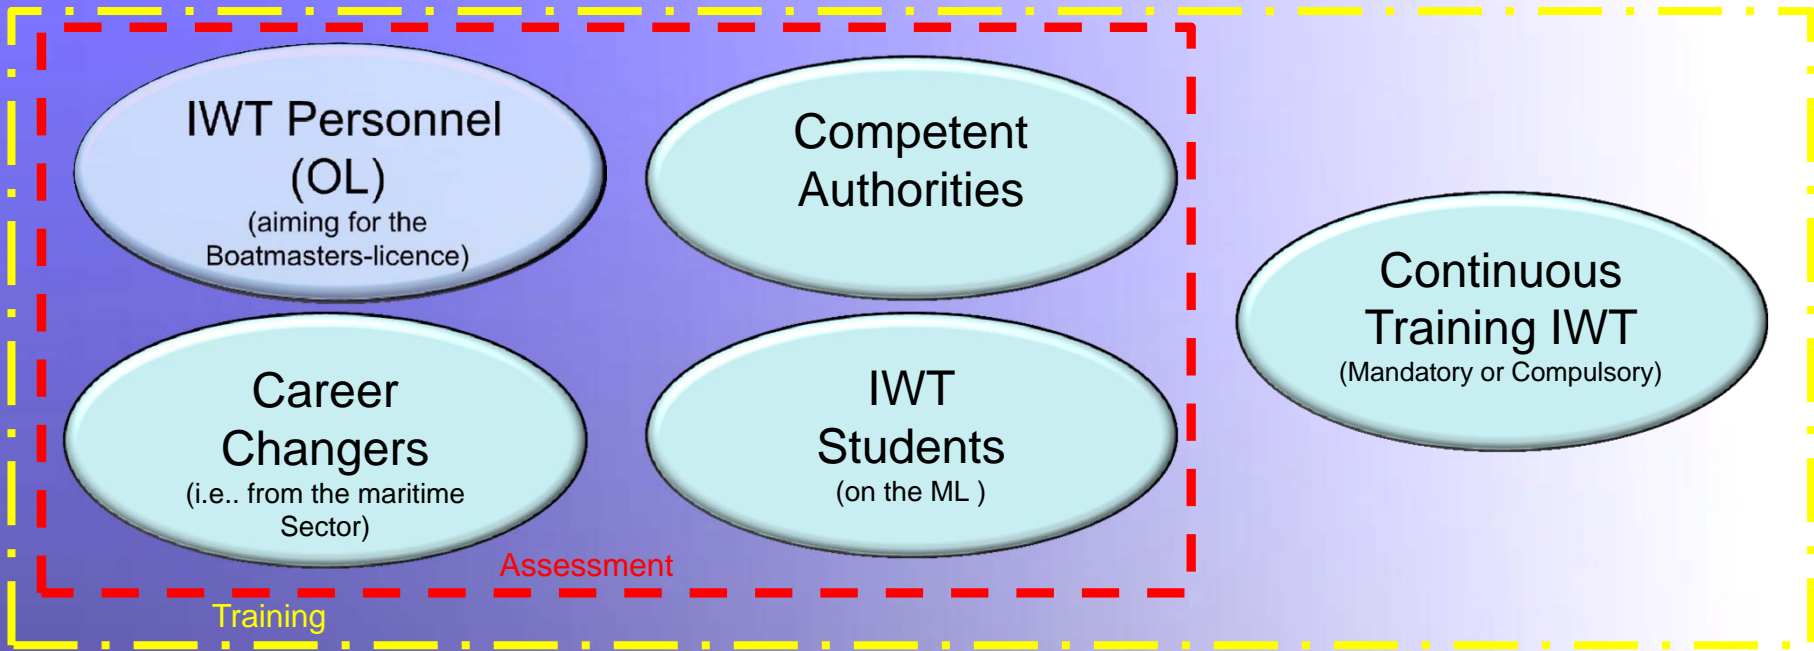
IWT Personnel (OL)
(aiming for the Boatmasters-licence)

Competent Authorities

Career Changers
(i.e.. from the maritime Sector)

IWT Students
(on the ML )

Continuous Training IWT
(Mandatory or Compulsory)

Assessment

Training